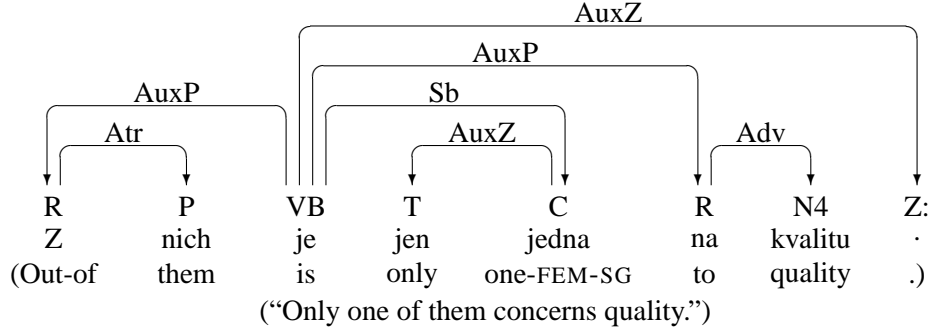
AuxZ
AuxP
AuxP
Sb
Atr
AuxZ
Adv

| R | P | VB | T | C | R | N4 | Z: |
|---|---|---|---|---|---|---|---|
| Z | nich | je | jen | jedna | na | kvalitu | . |
| (Out-of | them | is | only | one-FEM-SG | to | quality | .) |

(“Only one of them concerns quality.”)